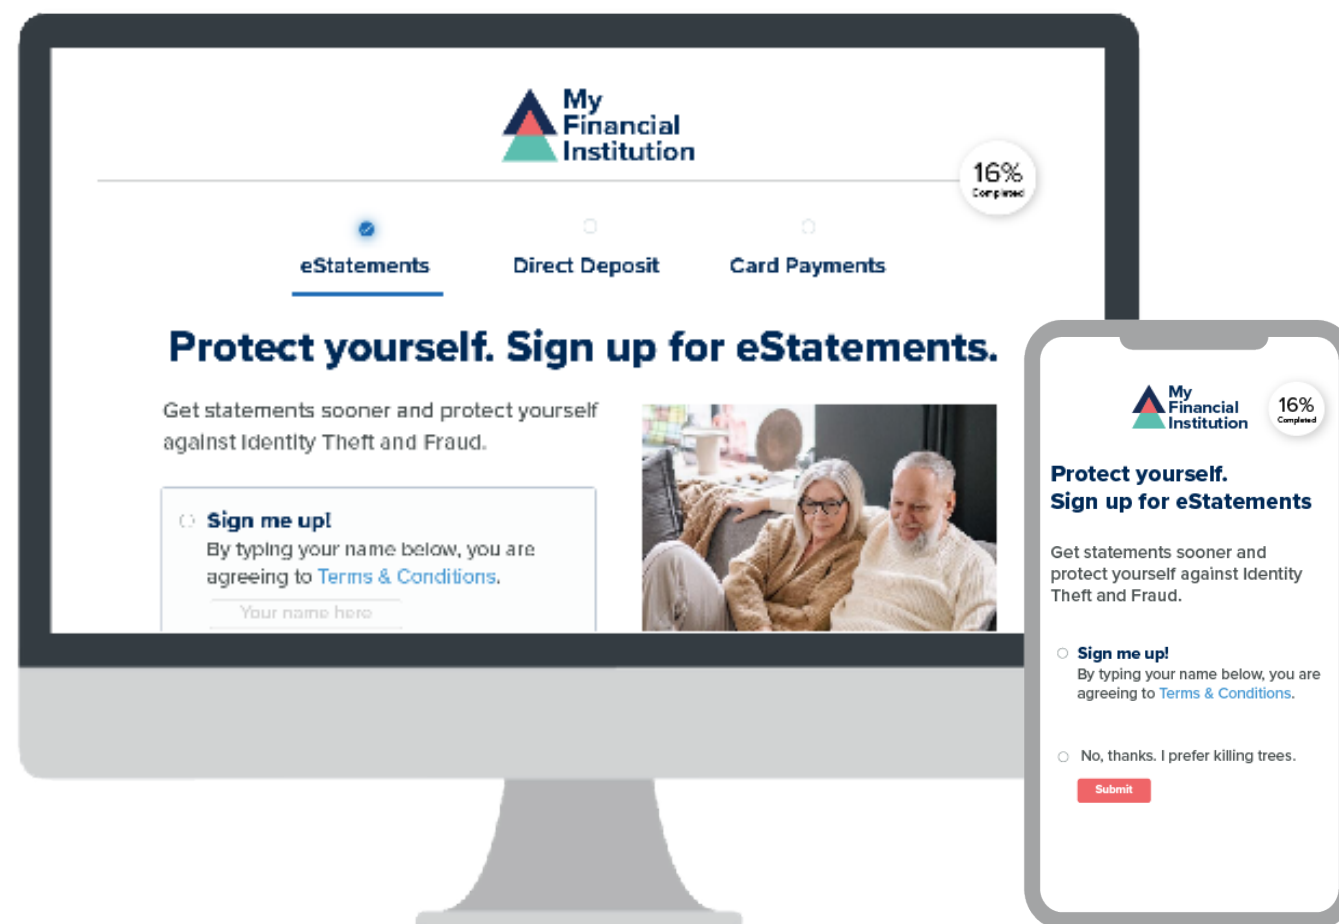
My Financial Institution

16% Completed

eStatements
Direct Deposit
Card Payments

Protect yourself. Sign up for eStatements.

Get statements sooner and protect yourself against Identity Theft and Fraud.

Sign me up!
By typing your name below, you are agreeing to Terms & Conditions.

Your name here

My Financial Institution

16% Completed

Protect yourself. Sign up for eStatements

Get statements sooner and protect yourself against Identity Theft and Fraud.

Sign me up!
By typing your name below, you are agreeing to Terms & Conditions.

No, thanks. I prefer killing trees.

Submit